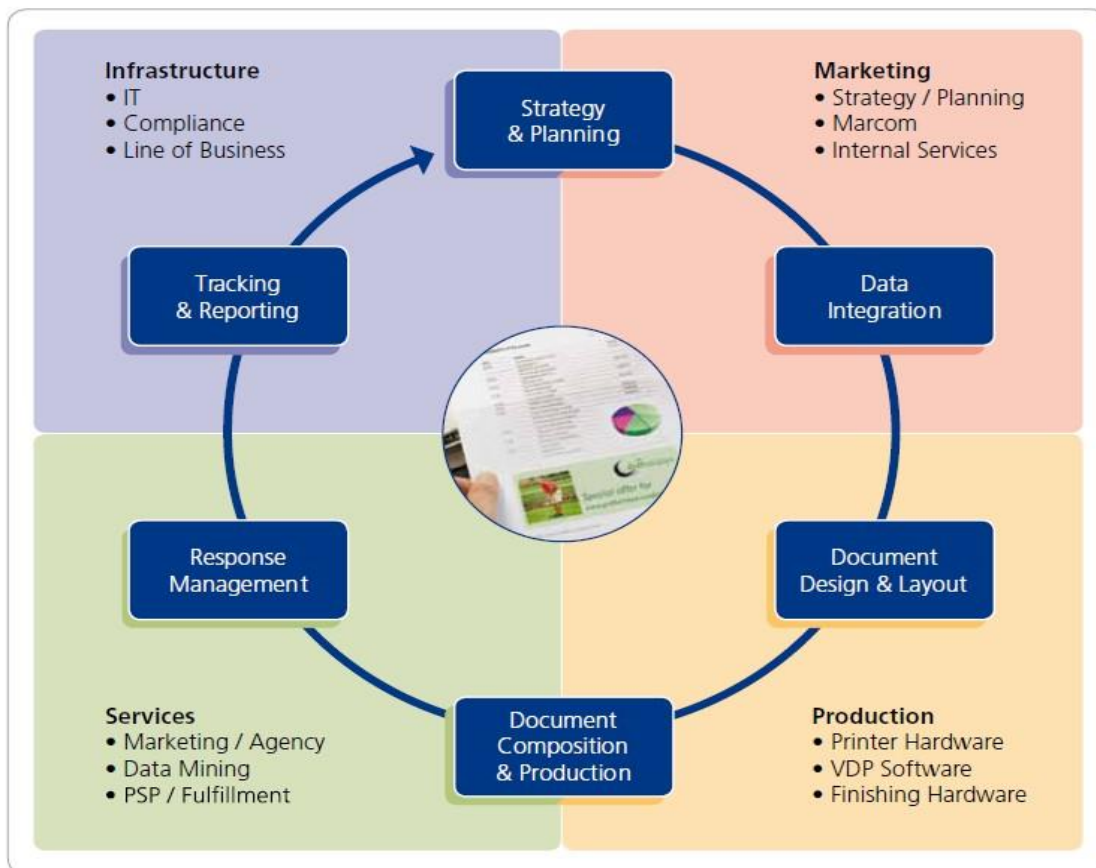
Infrastructure
• IT
• Compliance
• Line of Business

Strategy & Planning

Marketing
• Strategy / Planning
• Marcom
• Internal Services

Tracking & Reporting

Data Integration

Special offer for

Response Management

Document Design & Layout

Services
• Marketing / Agency
• Data Mining
• PSP / Fulfillment

Document Composition & Production

Production
• Printer Hardware
• VDP Software
• Finishing Hardware